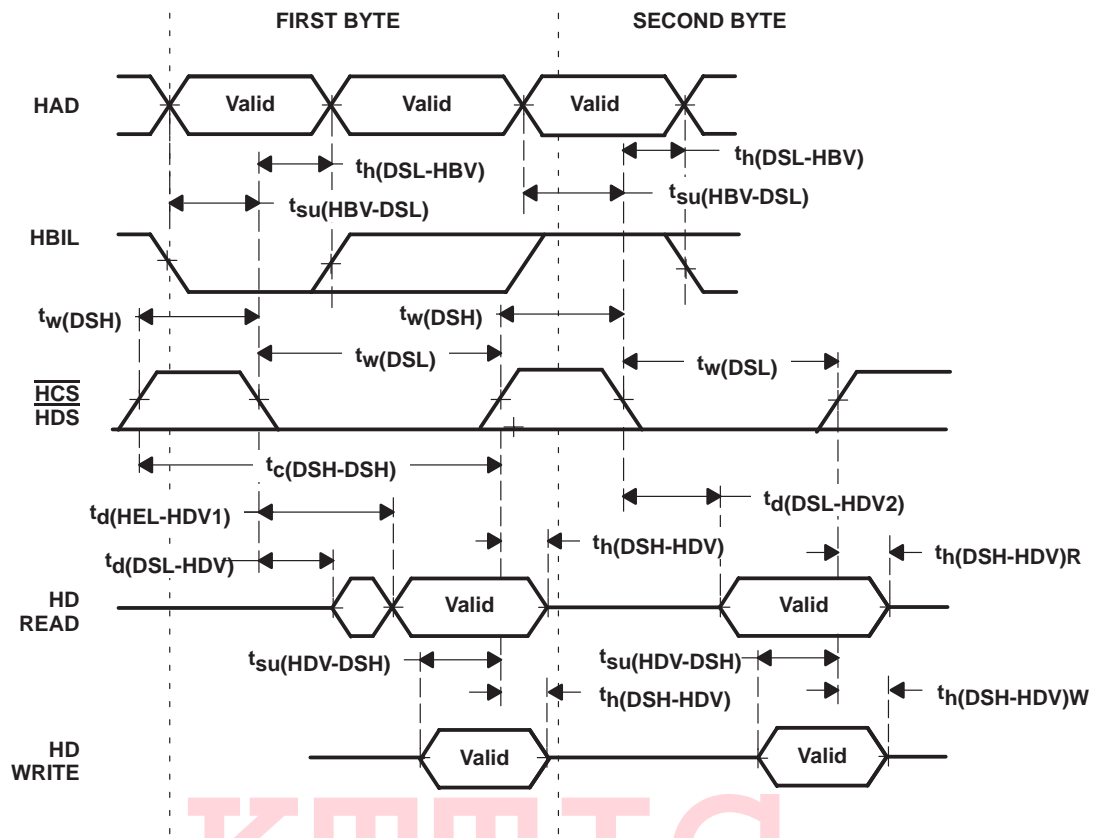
FIRST BYTE

SECOND BYTE

HAD

Valid

Valid

Valid

$t_{h(DSL-HBV)}$

$t_{h(DSL-HBV)}$

$t_{su(HBV-DSL)}$

$t_{su(HBV-DSL)}$

HBIL

$t_{w(DSH)}$

$t_{w(DSH)}$

$t_{w(DSL)}$

$t_{w(DSL)}$

$\overline{HCS}$
HDS

$t_{c(DSH-DSH)}$

$t_{d(HEL-HDV1)}$

$t_{d(DSL-HDV2)}$

$t_{h(DSH-HDV)}$

$t_{d(DSL-HDV)}$

$t_{h(DSH-HDV)R}$

HD
READ

Valid

Valid

$t_{su(HDV-DSH)}$

$t_{su(HDV-DSH)}$

$t_{h(DSH-HDV)}$

$t_{h(DSH-HDV)W}$

HD
WRITE

Valid

Valid

KETC